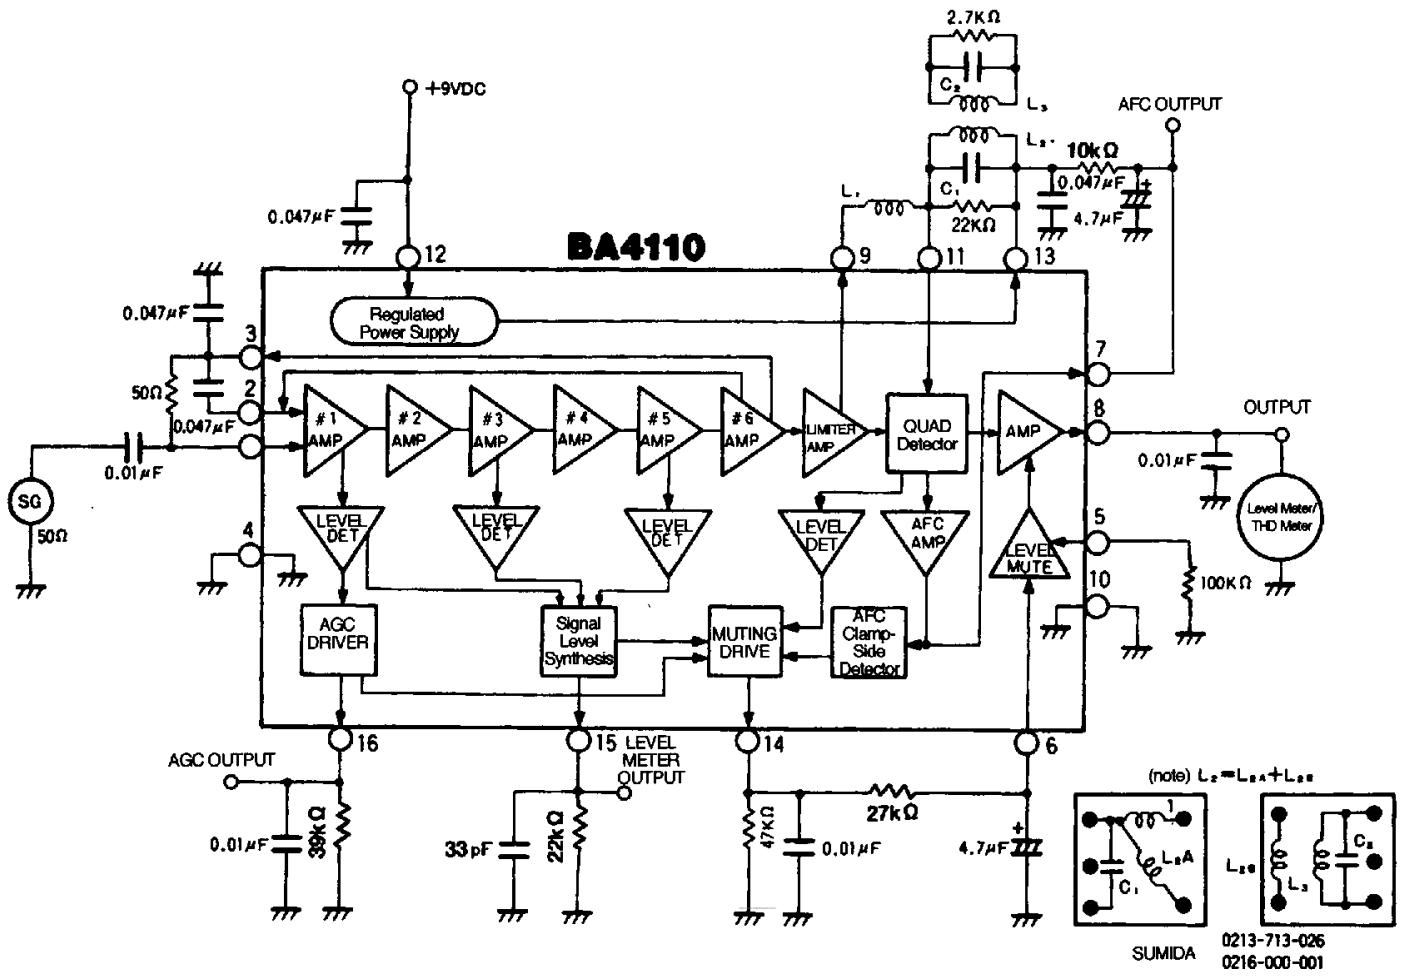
2.7KΩ
$C_2$
$L_3$
AFC OUTPUT
+9VDC
$L_2$
10kΩ
$C_1$
0.047μF
$L_1$
22KΩ
4.7μF
0.047μF
BA4110
12
9
11
13
0.047μF
Regulated Power Supply
3
7
2
50Ω
0.047μF
#1 AMP
#2 AMP
#3 AMP
#4 AMP
#5 AMP
#6 AMP
LIMITER AMP
QUAD Detector
AMP
8
OUTPUT
0.01μF
0.01μF
SG
50Ω
LEVEL DET
LEVEL DET
LEVEL DET
LEVEL DET
AFC AMP
5
Level Meter/ THD Meter
4
LEVEL MUTE
10
100KΩ
AGC DRIVER
Signal Level Synthesis
MUTING DRIVE
AFC Clamp-Side Detector
16
15
LEVEL METER OUTPUT
14
6
AGC OUTPUT
(note) $L_2=L_{2A}+L_{2B}$
0.01μF
39KΩ
27kΩ
1
33pF
22kΩ
47KΩ
0.01μF
4.7μF
$C_1$
$L_2A$
$L_{2B}$
$L_3$
$C_2$
SUMIDA
0213-713-026
0216-000-001